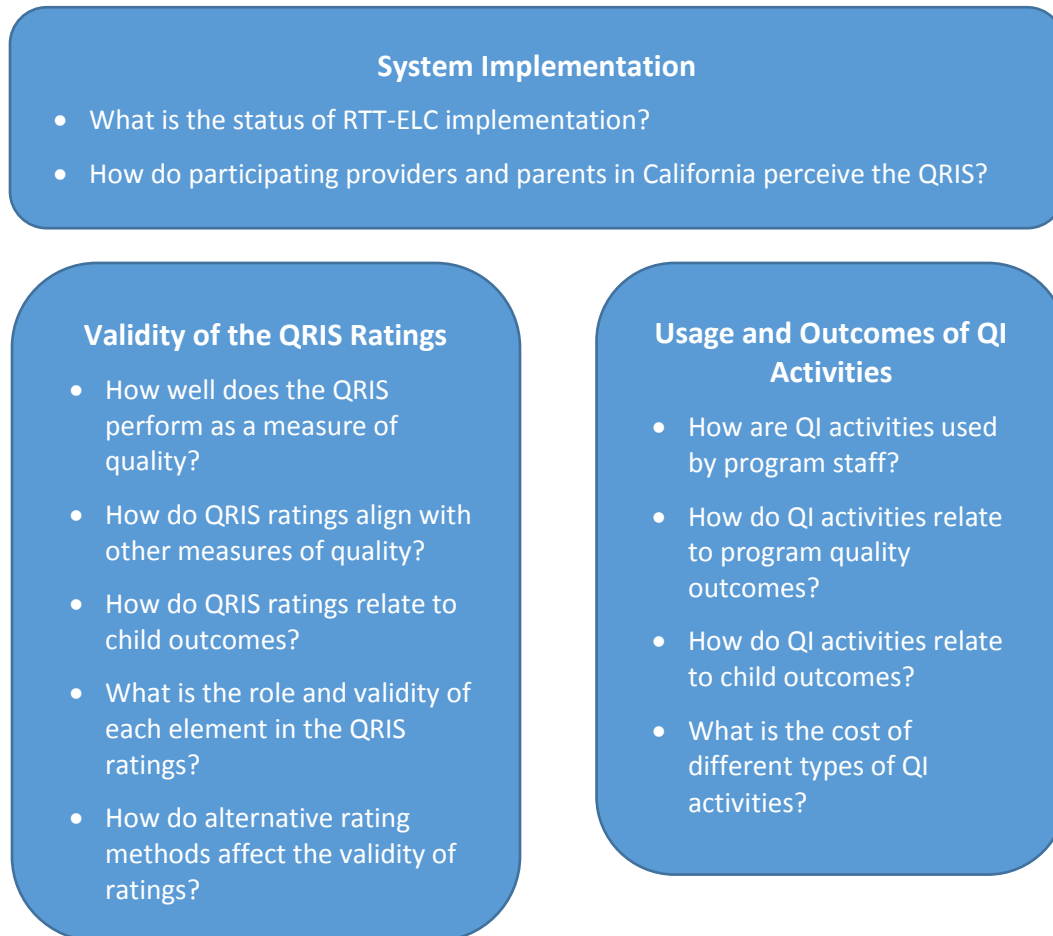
System Implementation

- What is the status of RTT-ELC implementation?
- How do participating providers and parents in California perceive the QRIS?

Validity of the QRIS Ratings

- How well does the QRIS perform as a measure of quality?
- How do QRIS ratings align with other measures of quality?
- How do QRIS ratings relate to child outcomes?
- What is the role and validity of each element in the QRIS ratings?
- How do alternative rating methods affect the validity of ratings?

Usage and Outcomes of QI Activities

- How are QI activities used by program staff?
- How do QI activities relate to program quality outcomes?
- How do QI activities relate to child outcomes?
- What is the cost of different types of QI activities?